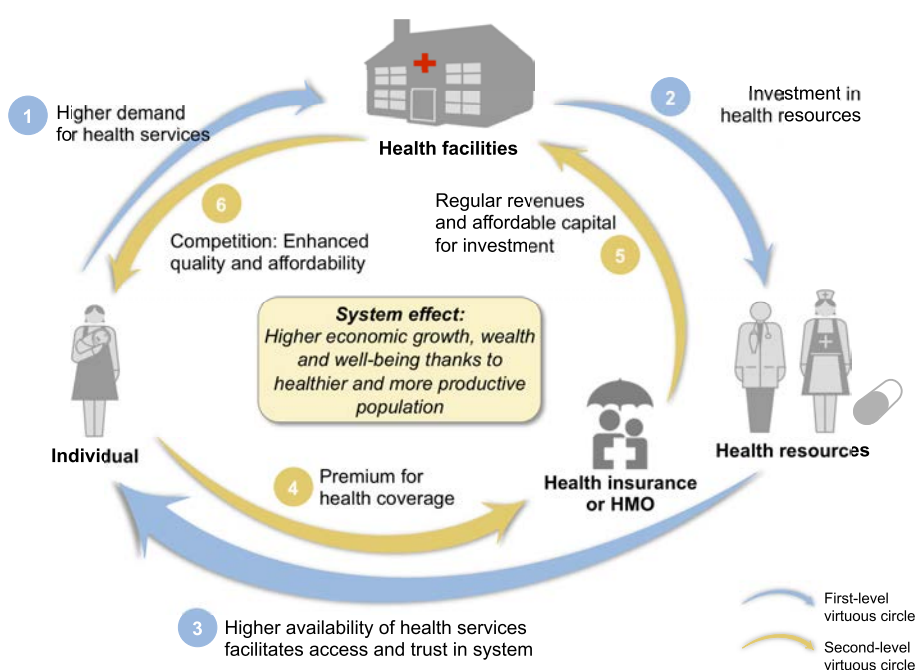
1 Higher demand for health services

Health facilities

2 Investment in health resources

6 Competition: Enhanced quality and affordability

Regular revenues and affordable capital for investment

5

System effect:
Higher economic growth, wealth and well-being thanks to healthier and more productive population

Individual

Health resources

Health insurance or HMO

4 Premium for health coverage

3 Higher availability of health services facilitates access and trust in system

First-level virtuous circle

Second-level virtuous circle